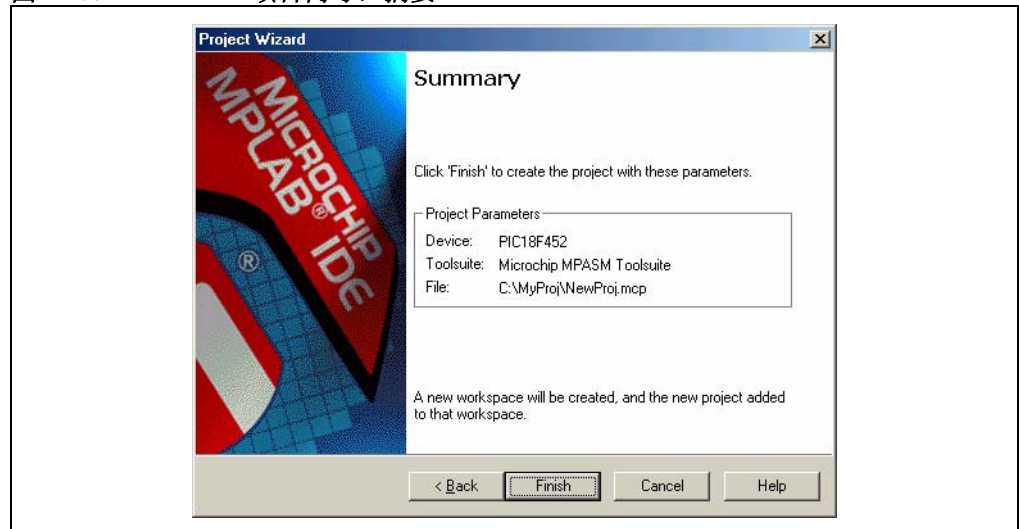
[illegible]

Project Wizard

MICROCHIP MPLAB® IDE

Summary

Click 'Finish' to create the project with these parameters.

Project Parameters

Device: PIC18F452

Toolsuite: Microchip MPASM Toolsuite

File: C:\MyProj\NewProj.mcp

A new workspace will be created, and the new project added to that workspace.

< Back

Finish

Cancel

Help